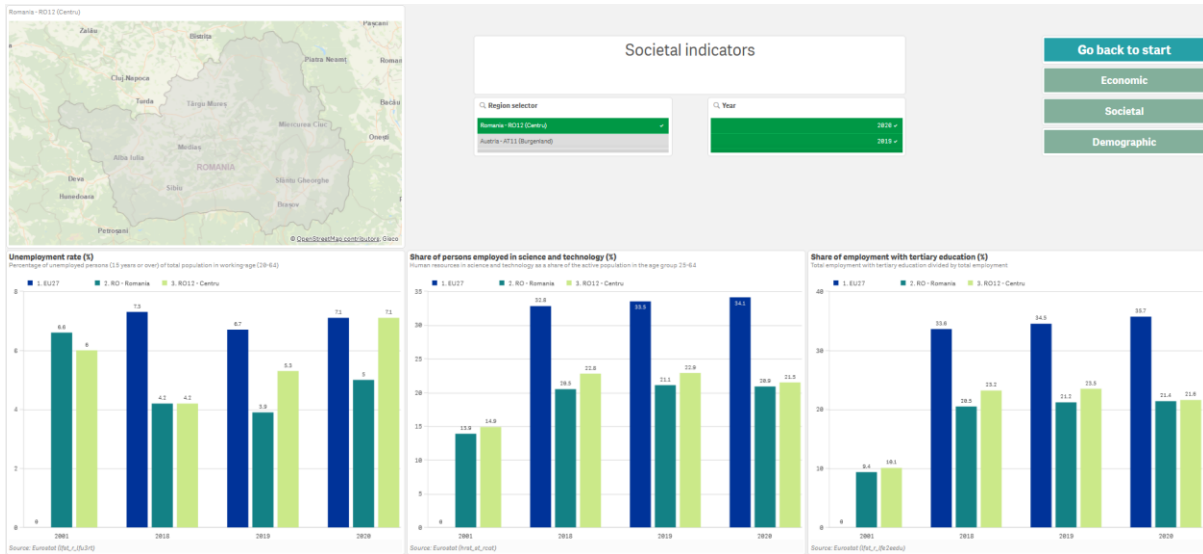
Romania - RO12 (Centru)

Zalău
Bistrița
Pașcani
Piatra Neamț
Cluj-Napoca
Bacău
Turda
Târgu Mureș
Miercurea Ciuc
Onești
Alba Iulia
Mediaș
ROMANIA
Deva
Sibiu
Sfântu Gheorghe
Hunedoara
Brașov
Petroșani
© OpenStreetMap contributors, Qlik

Societal indicators

Region selector
Romania - RO12 (Centru)
Austria - AT11 (Burgenland)

Year
2020
2019

Go back to start
Economic
Societal
Demographic

Unemployment rate (%)
Percentage of unemployed persons (15 years or over) of total population in working-age (20-64)
1. EU27  2. RO - Romania  3. RO12 - Centru

| | 1. EU27 | 2. RO - Romania | 3. RO12 - Centru |
|---|---|---|---|
| 2001 | 0 | 6.6 | 6 |
| 2018 | 7.3 | 4.2 | 4.2 |
| 2019 | 6.7 | 3.9 | 5.3 |
| 2020 | 7.1 | 5 | 7.1 |

0 2 4 6 8
Source: Eurostat (lfst_r_lfu3rt)

Share of persons employed in science and technology (%)
Human resources in science and technology as a share of the active population in the age group 25-64
1. EU27  2. RO - Romania  3. RO12 - Centru

| | 1. EU27 | 2. RO - Romania | 3. RO12 - Centru |
|---|---|---|---|
| 2001 | 0 | 13.9 | 14.9 |
| 2018 | 32.8 | 20.5 | 22.8 |
| 2019 | 33.5 | 21.1 | 22.9 |
| 2020 | 34.1 | 20.8 | 21.5 |

0 5 10 15 20 25 30
Source: Eurostat (hrst_st_rcat)

Share of employment with tertiary education (%)
Total employment with tertiary education divided by total employment
1. EU27  2. RO - Romania  3. RO12 - Centru

| | 1. EU27 | 2. RO - Romania | 3. RO12 - Centru |
|---|---|---|---|
| 2001 | 0 | 9.4 | 10.1 |
| 2018 | 33.6 | 20.5 | 23.2 |
| 2019 | 34.5 | 21.2 | 23.5 |
| 2020 | 35.7 | 21.4 | 21.6 |

0 10 20 30 40
Source: Eurostat (lfst_r_lfe2eedu)